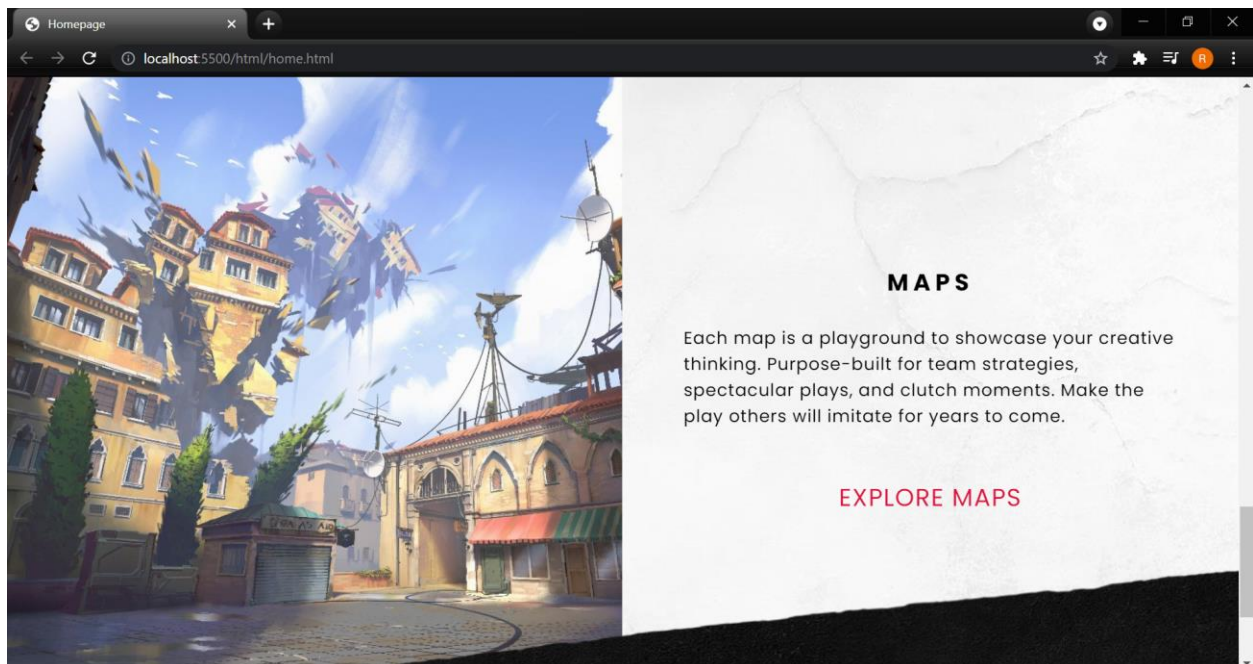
Homepage

localhost:5500/html/home.html

R

MAPS

Each map is a playground to showcase your creative thinking. Purpose-built for team strategies, spectacular plays, and clutch moments. Make the play others will imitate for years to come.

EXPLORE MAPS